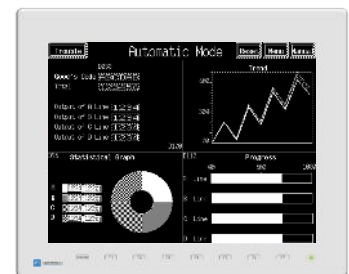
Transfe Automatic Mode Reset Menu Manua

Goods Code
Prod.

Output of A Line 1234
Output of B Line 1234
Output of C Line 1234
Output of D Line 1234

Trend

Statistical Graph

Progress
A Line
B Line
C Line
D Line